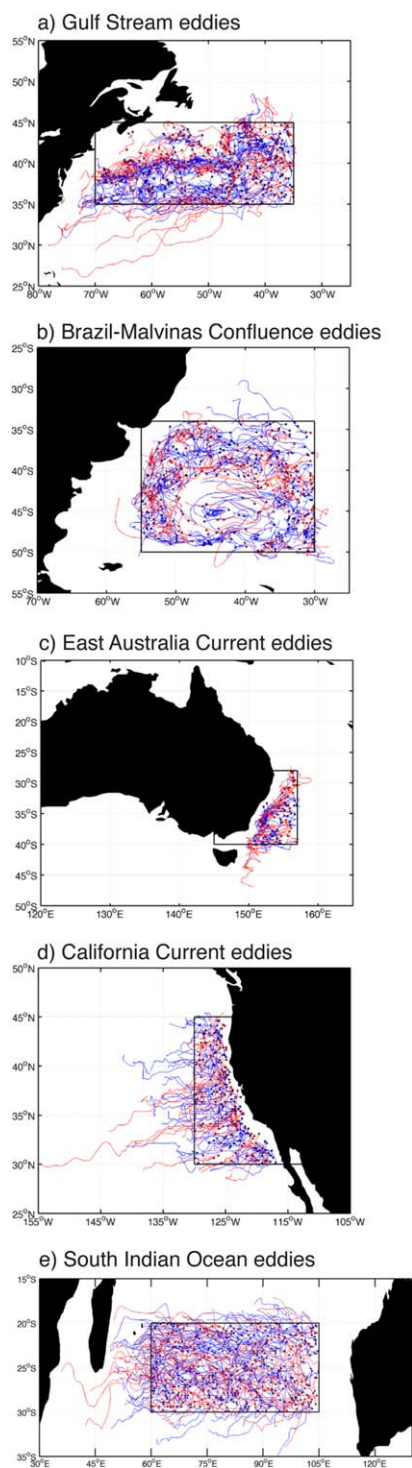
a) Gulf Stream eddies

55°N
50°N
45°N
40°N
35°N
30°N
25°N
80°W 70°W 60°W 50°W 40°W 30°W

b) Brazil-Malvinas Confluence eddies

25°S
30°S
35°S
40°S
45°S
50°S
55°S
70°W 60°W 50°W 40°W 30°W

c) East Australia Current eddies

10°S
15°S
20°S
25°S
30°S
35°S
40°S
45°S
50°S
120°E 130°E 140°E 150°E 160°E

d) California Current eddies

50°N
45°N
40°N
35°N
30°N
25°N
155°W 145°W 135°W 125°W 115°W 105°W

e) South Indian Ocean eddies

15°S
20°S
25°S
30°S
35°S
30°E 45°E 60°E 75°E 90°E 105°E 120°E